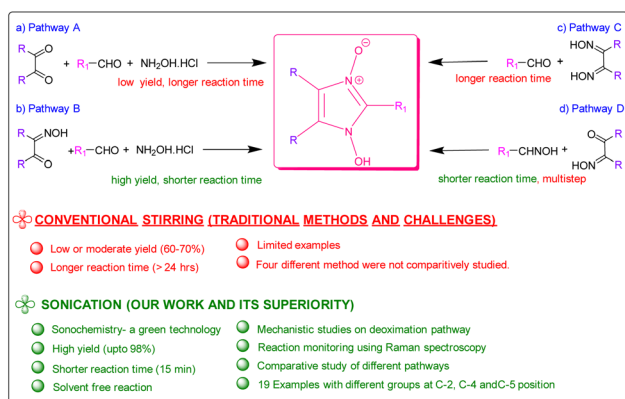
a) Pathway A

R, O, O, R + $R_1$—CHO + $NH_2OH.HCl$

low yield, longer reaction time

b) Pathway B

R, NOH, O, R + $R_1$—CHO + $NH_2OH.HCl$

high yield, shorter reaction time

R, R, N, ⊖O, ⊕, $R_1$, N, OH

c) Pathway C

$R_1$—CHO + HON, R, HON, R

longer reaction time

d) Pathway D

$R_1$—CHNOH + O, R, HON, R

shorter reaction time, multistep

CONVENTIONAL STIRRING (TRADITIONAL METHODS AND CHALLENGES)

Low or moderate yield (60-70%)

Longer reaction time (> 24 hrs)

Limited examples

Four different method were not comparitively studied.

SONICATION (OUR WORK AND ITS SUPERIORITY)

Sonochemistry- a green technology

High yield (upto 98%)

Shorter reaction time (15 min)

Solvent free reaction

Mechanistic studies on deoximation pathway

Reaction monitoring using Raman spectroscopy

Comparative study of different pathways

19 Examples with different groups at C-2, C-4 andC-5 position